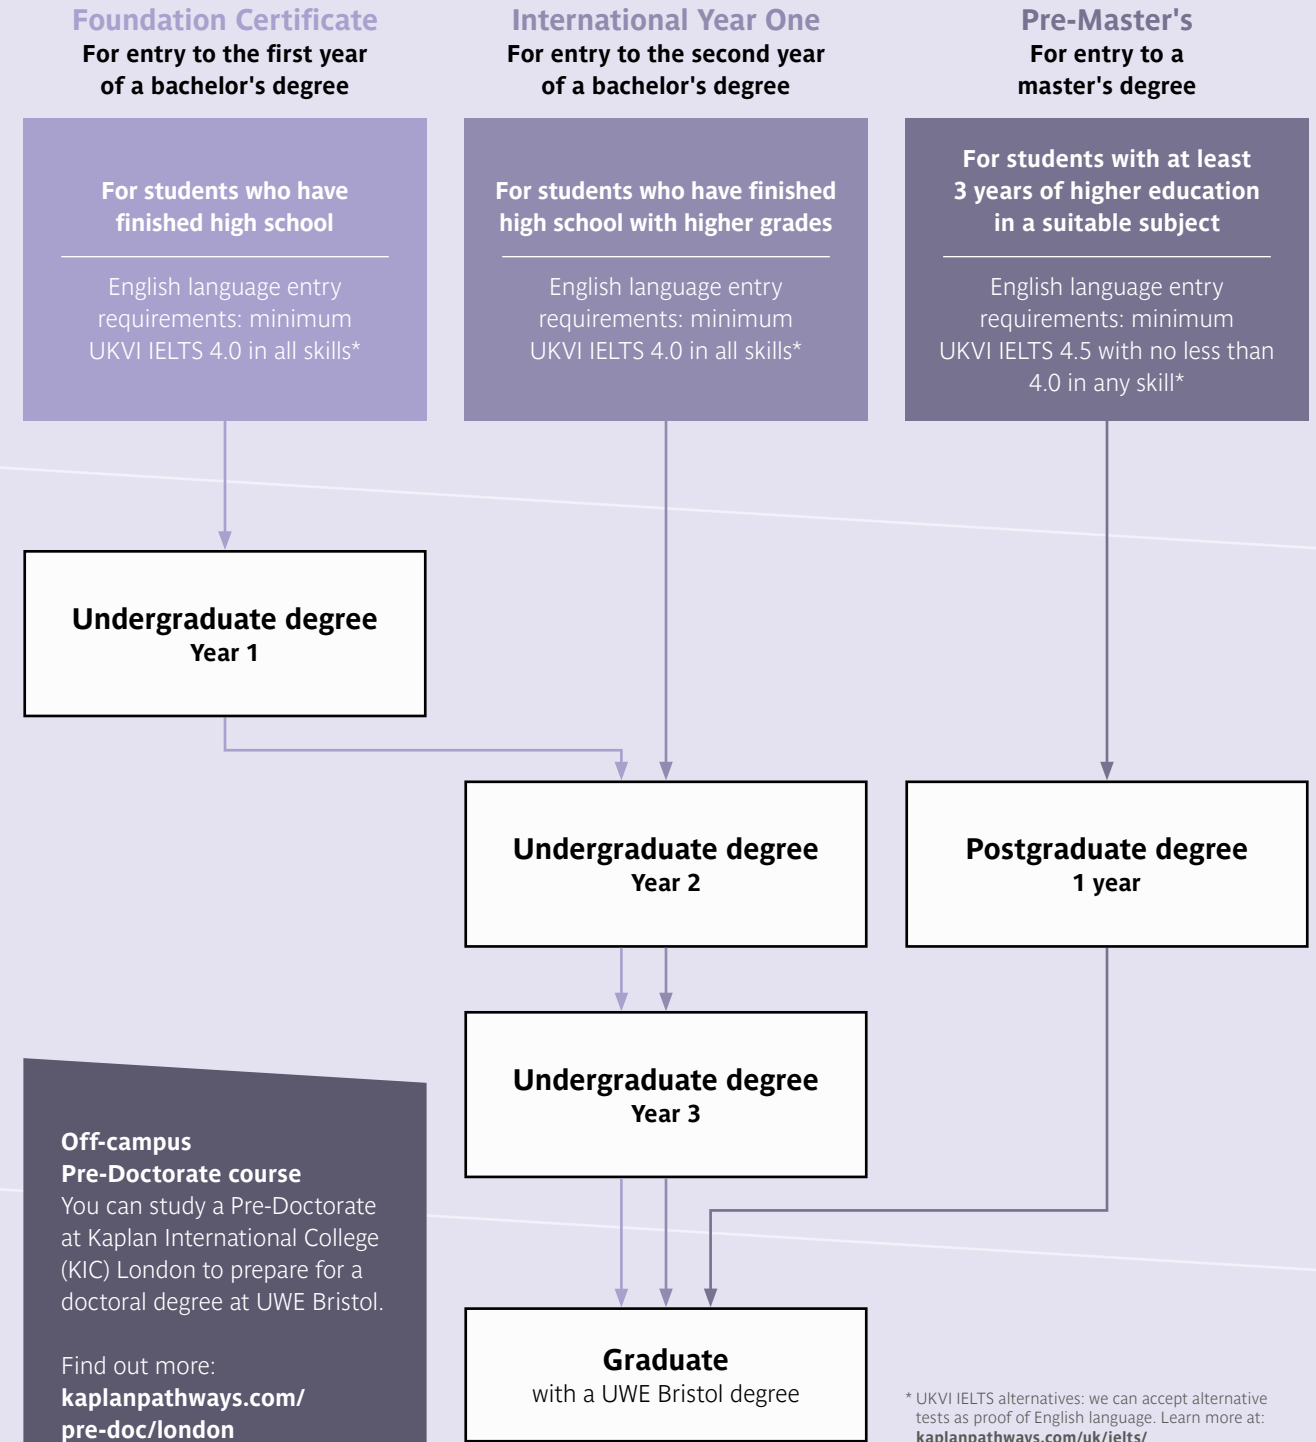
Foundation Certificate
For entry to the first year of a bachelor's degree

International Year One
For entry to the second year of a bachelor's degree

Pre-Master's
For entry to a master's degree

For students who have finished high school

English language entry requirements: minimum UKVI IELTS 4.0 in all skills*

For students who have finished high school with higher grades

English language entry requirements: minimum UKVI IELTS 4.0 in all skills*

For students with at least 3 years of higher education in a suitable subject

English language entry requirements: minimum UKVI IELTS 4.5 with no less than 4.0 in any skill*

Undergraduate degree
Year 1

Undergraduate degree
Year 2

Postgraduate degree
1 year

Undergraduate degree
Year 3

Off-campus
Pre-Doctorate course
You can study a Pre-Doctorate at Kaplan International College (KIC) London to prepare for a doctoral degree at UWE Bristol.

Find out more:
kaplanpathways.com/pre-doc/london

Graduate
with a UWE Bristol degree

* UKVI IELTS alternatives: we can accept alternative tests as proof of English language. Learn more at: kaplanpathways.com/uk/ielts/